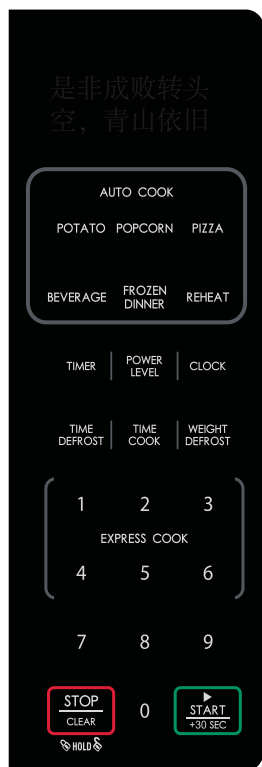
是非成败转头空，青山依旧

AUTO COOK

POTATO POPCORN PIZZA

BEVERAGE FROZEN DINNER REHEAT

TIMER POWER LEVEL CLOCK

TIME DEFROST TIME COOK WEIGHT DEFROST

1 2 3

EXPRESS COOK

4 5 6

7 8 9

STOP CLEAR 0 START +30 SEC

HOLD